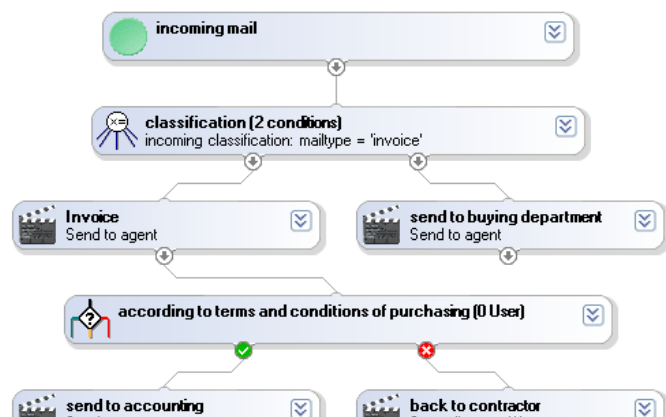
incoming mail

classification (2 conditions)
incoming classification: mailtype = 'invoice'

Invoice
Send to agent

send to buying department
Send to agent

according to terms and conditions of purchasing (0 User)

send to accounting

back to contractor